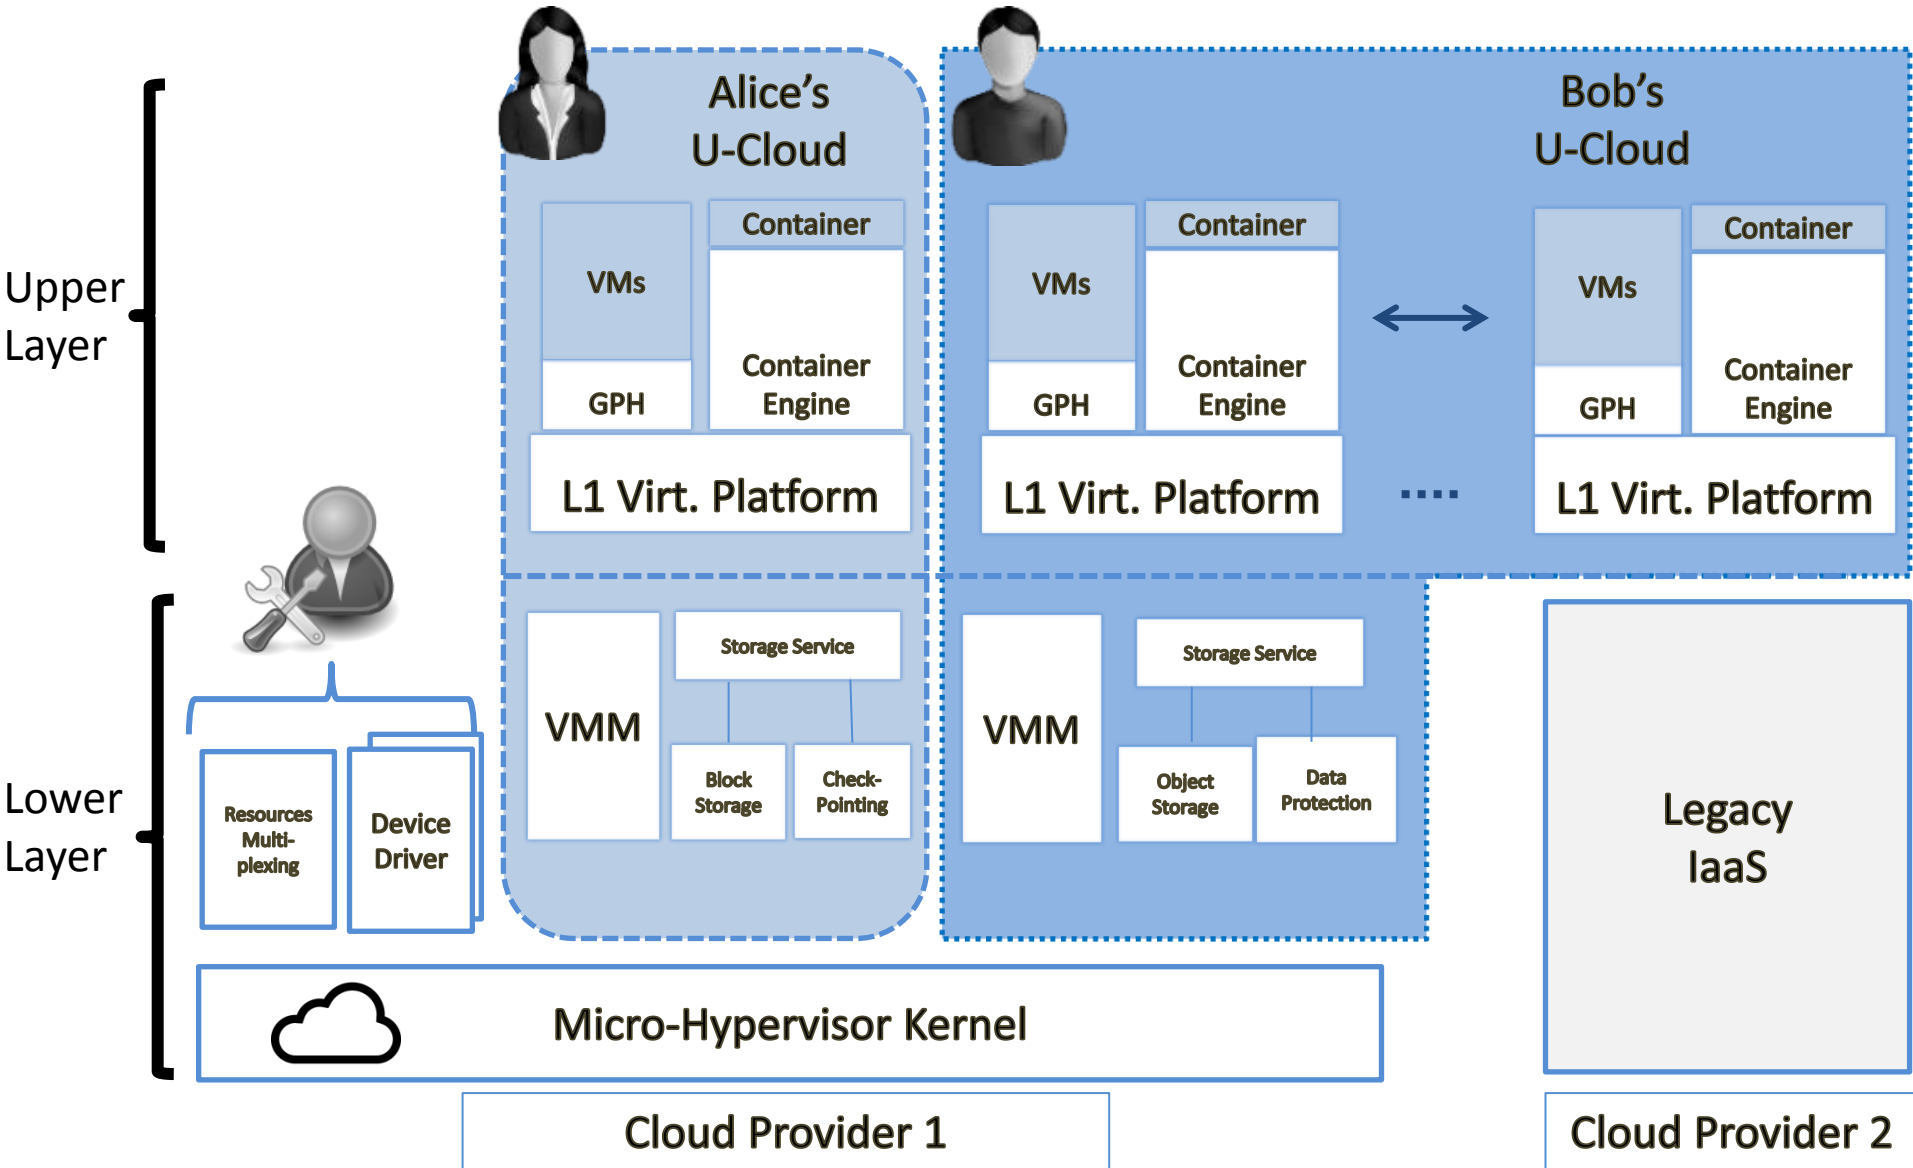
Upper Layer

Lower Layer

Alice's U-Cloud

VMs

GPH

Container

Container Engine

L1 Virt. Platform

Bob's U-Cloud

VMs

GPH

Container

Container Engine

L1 Virt. Platform

....

VMs

GPH

Container

Container Engine

L1 Virt. Platform

Resources Multiplexing

Device Driver

VMM

Storage Service

Block Storage

Check-Pointing

VMM

Storage Service

Object Storage

Data Protection

Legacy IaaS

Micro-Hypervisor Kernel

Cloud Provider 1

Cloud Provider 2